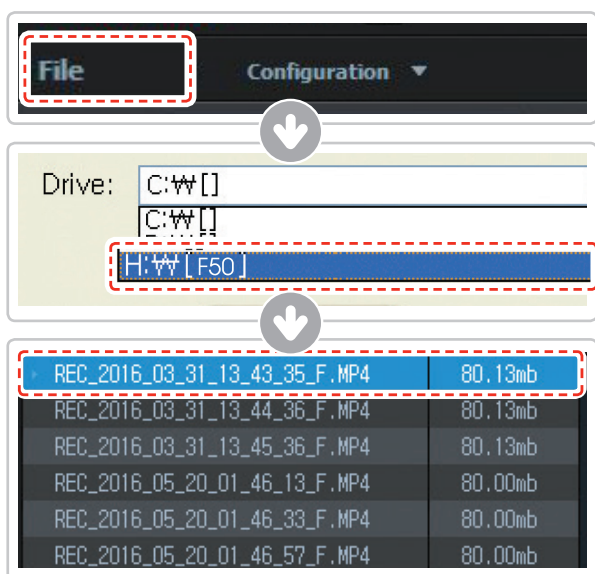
File

Configuration ▼

Drive: C:₩[]

C:₩[]

H:₩[F50]

| REC_2016_03_31_13_43_35_F.MP4 | 80.13mb |
|---|---|
| REC_2016_03_31_13_44_36_F.MP4 | 80.13mb |
| REC_2016_03_31_13_45_36_F.MP4 | 80.13mb |
| REC_2016_05_20_01_46_13_F.MP4 | 80.00mb |
| REC_2016_05_20_01_46_33_F.MP4 | 80.00mb |
| REC_2016_05_20_01_46_57_F.MP4 | 80.00mb |